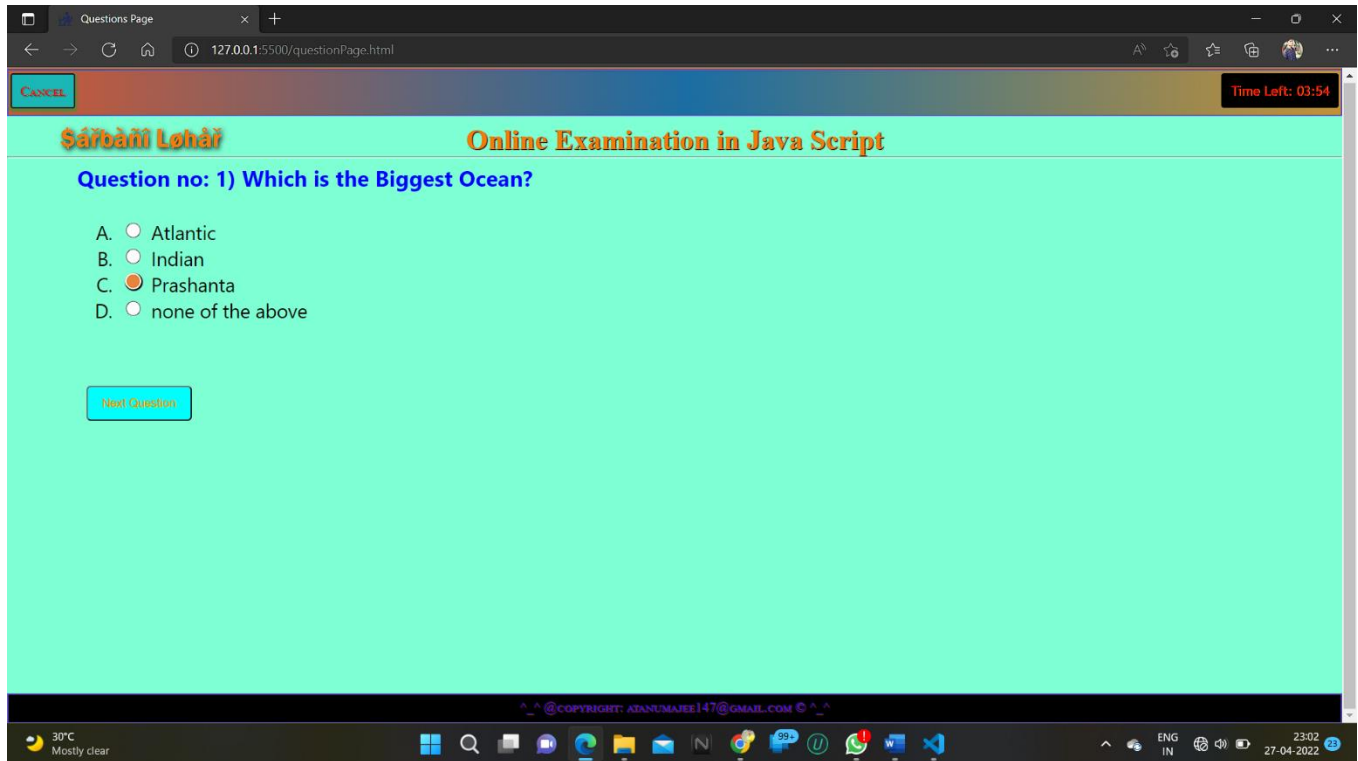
Questions Page

127.0.0.1:5500/questionPage.html

Cancel

Time Left: 03:54

Šářbàñî Løhář

Online Examination in Java Script

Question no: 1) Which is the Biggest Ocean?

A. Atlantic
B. Indian
C. Prashanta
D. none of the above

Next Question

^_^ @copyright: atanumajee147@gmail.com © ^_^

30°C
Mostly clear

99+

ENG
IN

23:02
27-04-2022

23